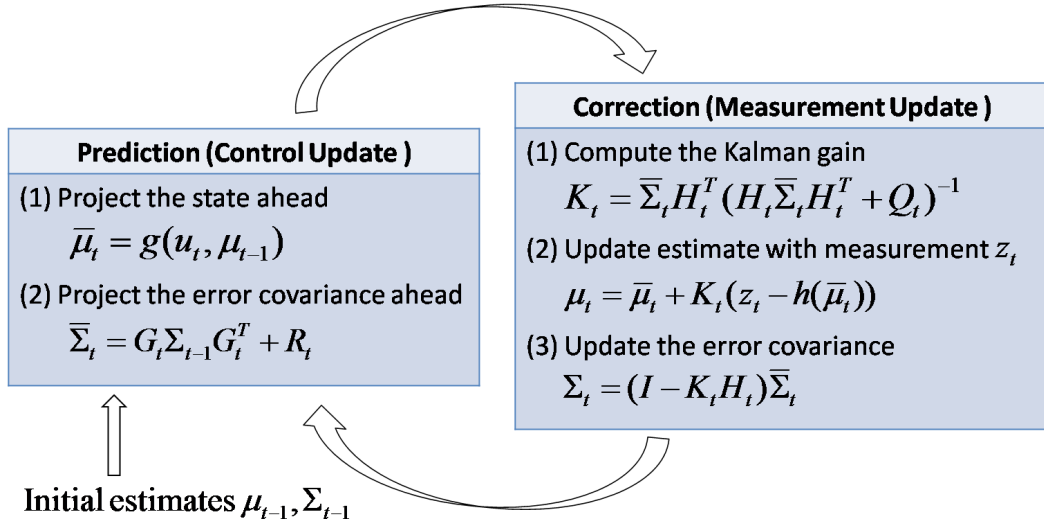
Prediction (Control Update )

(1) Project the state ahead
$\bar{\mu}_t = g(u_t, \mu_{t-1})$

(2) Project the error covariance ahead
$\bar{\Sigma}_t = G_t \Sigma_{t-1} G_t^T + R_t$

Correction (Measurement Update )

(1) Compute the Kalman gain
$K_t = \bar{\Sigma}_t H_t^T (H_t \bar{\Sigma}_t H_t^T + Q_t)^{-1}$

(2) Update estimate with measurement $z_t$
$\mu_t = \bar{\mu}_t + K_t(z_t - h(\bar{\mu}_t))$

(3) Update the error covariance
$\Sigma_t = (I - K_t H_t)\bar{\Sigma}_t$

Initial estimates $\mu_{t-1}, \Sigma_{t-1}$